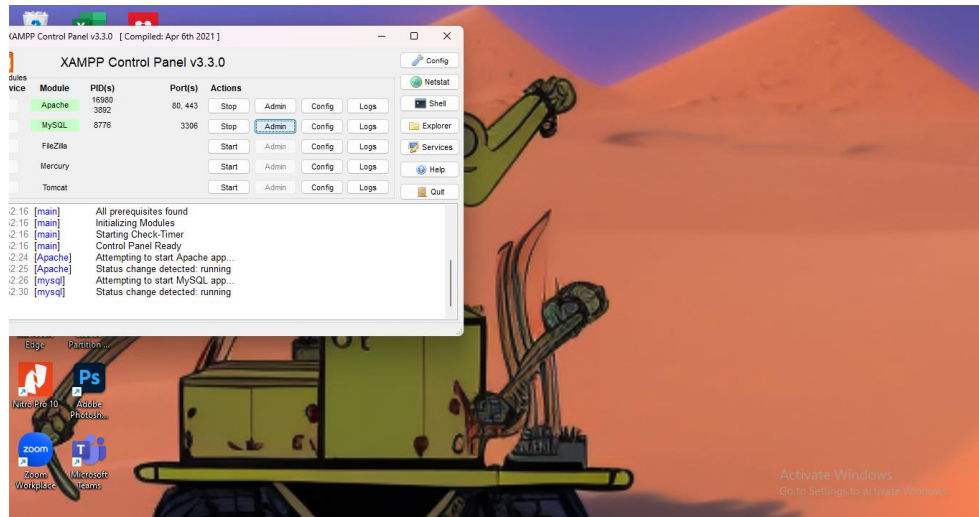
XAMPP Control Panel v3.3.0 [ Compiled: Apr 6th 2021 ]

XAMPP Control Panel v3.3.0

dules
vice

| Module | PID(s) | Port(s) | Actions | | | |
|---|---|---|---|---|---|---|
| Apache | 16980 3892 | 80, 443 | Stop | Admin | Config | Logs |
| MySQL | 8776 | 3306 | Stop | Admin | Config | Logs |
| FileZilla | | | Start | Admin | Config | Logs |
| Mercury | | | Start | Admin | Config | Logs |
| Tomcat | | | Start | Admin | Config | Logs |

Config
Netstat
Shell
Explorer
Services
Help
Quit

2:16 [main] All prerequisites found
2:16 [main] Initializing Modules
2:16 [main] Starting Check-Timer
2:16 [main] Control Panel Ready
2:24 [Apache] Attempting to start Apache app...
2:25 [Apache] Status change detected: running
2:26 [mysql] Attempting to start MySQL app...
2:30 [mysql] Status change detected: running

Edge
Partition ...
Nitro Pro 10
Adobe Photosh...
Zoom Workplace
Microsoft Teams

Activate Windows
Go to Settings to activate Windows.